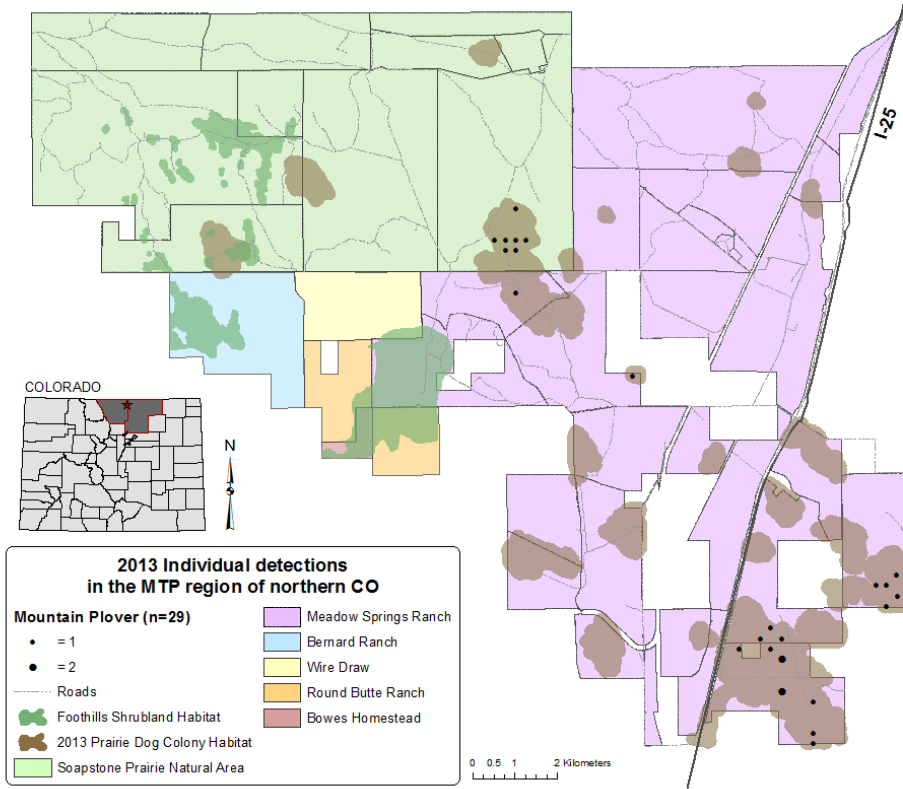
I-25

COLORADO

N

2013 Individual detections in the MTP region of northern CO

Mountain Plover (n=29)

= 1

= 2

Roads

Foothills Shrubland Habitat

2013 Prairie Dog Colony Habitat

Soapstone Prairie Natural Area

Meadow Springs Ranch

Bernard Ranch

Wire Draw

Round Butte Ranch

Bowes Homestead

0 0.5 1 2 Kilometers